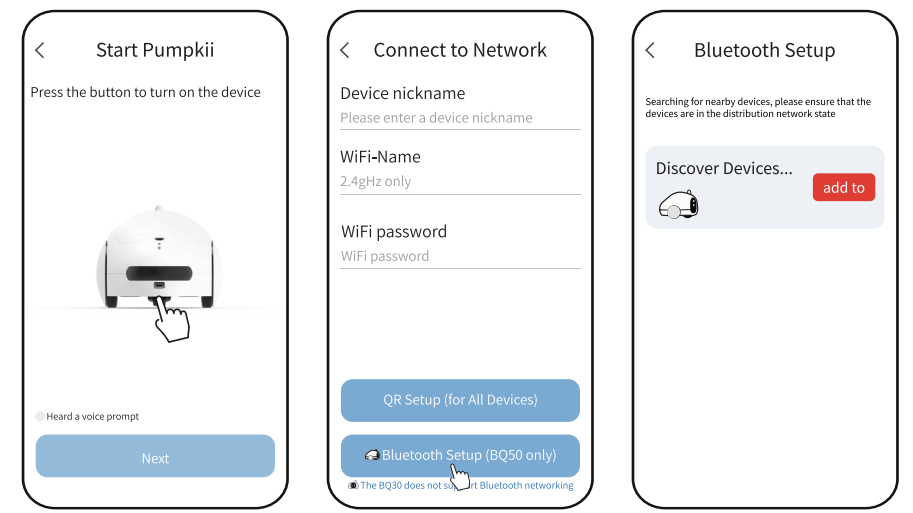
<
Start Pumpkii
Press the button to turn on the device

Heard a voice prompt
Next

<
Connect to Network
Device nickname
Please enter a device nickname
WiFi-Name
2.4gHz only
WiFi password
WiFi password

QR Setup (for All Devices)
Bluetooth Setup (BQ50 only)
The BQ30 does not su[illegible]rt Bluetooth networking

<
Bluetooth Setup
Searching for nearby devices, please ensure that the devices are in the distribution network state
Discover Devices...
add to